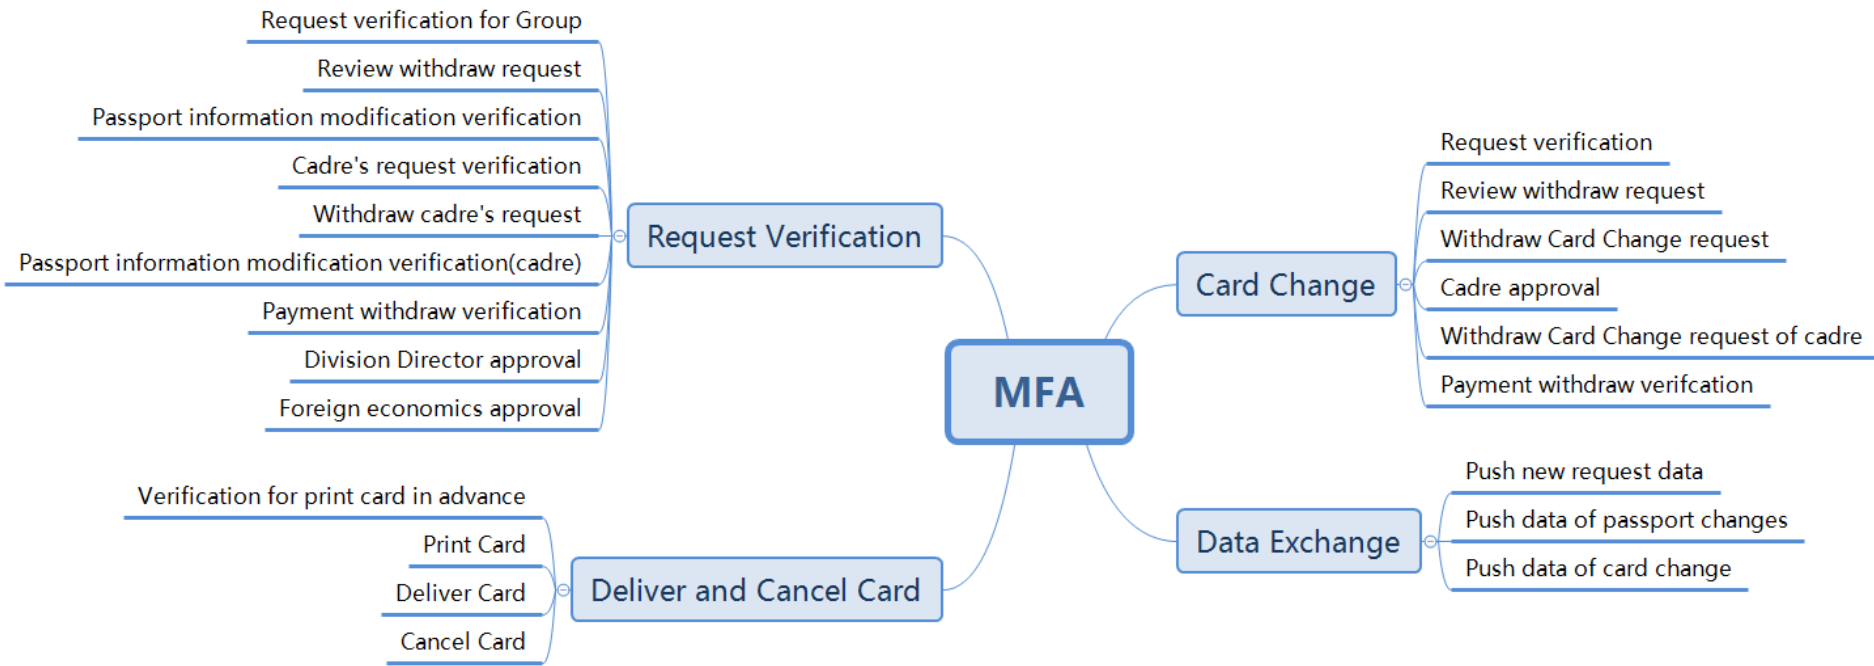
MFA

Request Verification
Request verification for Group
Review withdraw request
Passport information modification verification
Cadre's request verification
Withdraw cadre's request
Passport information modification verification(cadre)
Payment withdraw verification
Division Director approval
Foreign economics approval

Card Change
Request verification
Review withdraw request
Withdraw Card Change request
Cadre approval
Withdraw Card Change request of cadre
Payment withdraw verifcation

Deliver and Cancel Card
Verification for print card in advance
Print Card
Deliver Card
Cancel Card

Data Exchange
Push new request data
Push data of passport changes
Push data of card change